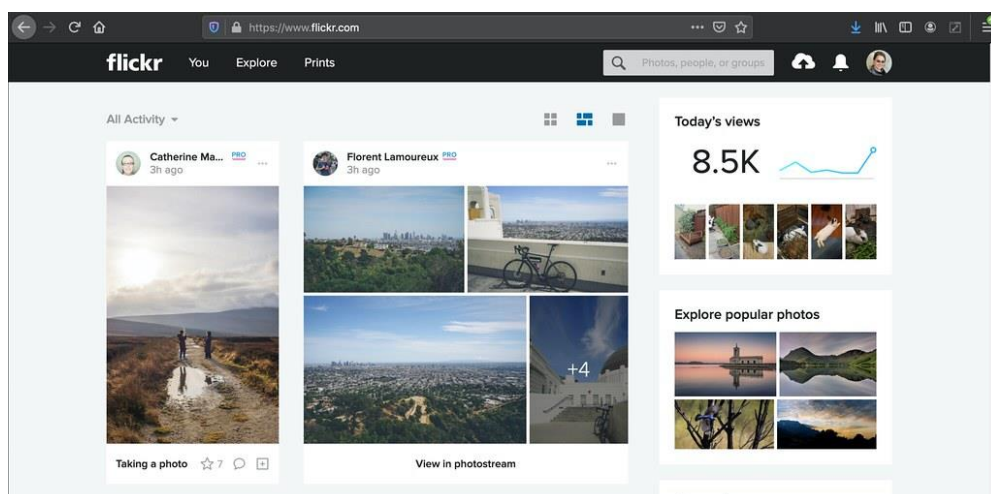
https://www.flickr.com

flickr You Explore Prints

Photos, people, or groups

All Activity

Catherine Ma... PRO
3h ago

Florent Lamoureux PRO
3h ago

+4

Taking a photo 7

View in photostream

Today's views

8.5K

Explore popular photos